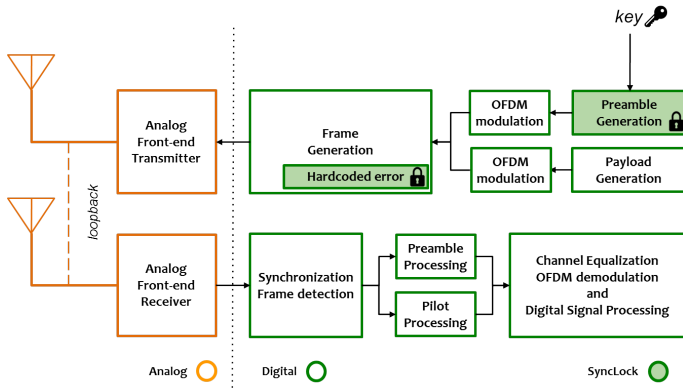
key

Analog Front-end Transmitter

Frame Generation

Hardcoded error

OFDM modulation

Preamble Generation

OFDM modulation

Payload Generation

loopback

Analog Front-end Receiver

Synchronization Frame detection

Preamble Processing

Pilot Processing

Channel Equalization OFDM demodulation and Digital Signal Processing

Analog

Digital

SyncLock